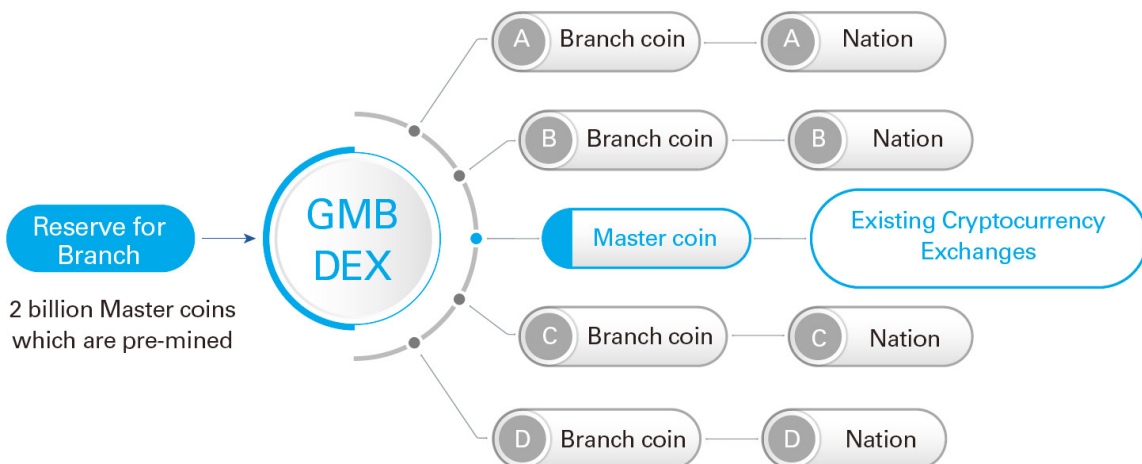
Reserve for Branch

2 billion Master coins which are pre-mined

GMB DEX

A Branch coin

A Nation

B Branch coin

B Nation

Master coin

Existing Cryptocurrency Exchanges

C Branch coin

C Nation

D Branch coin

D Nation